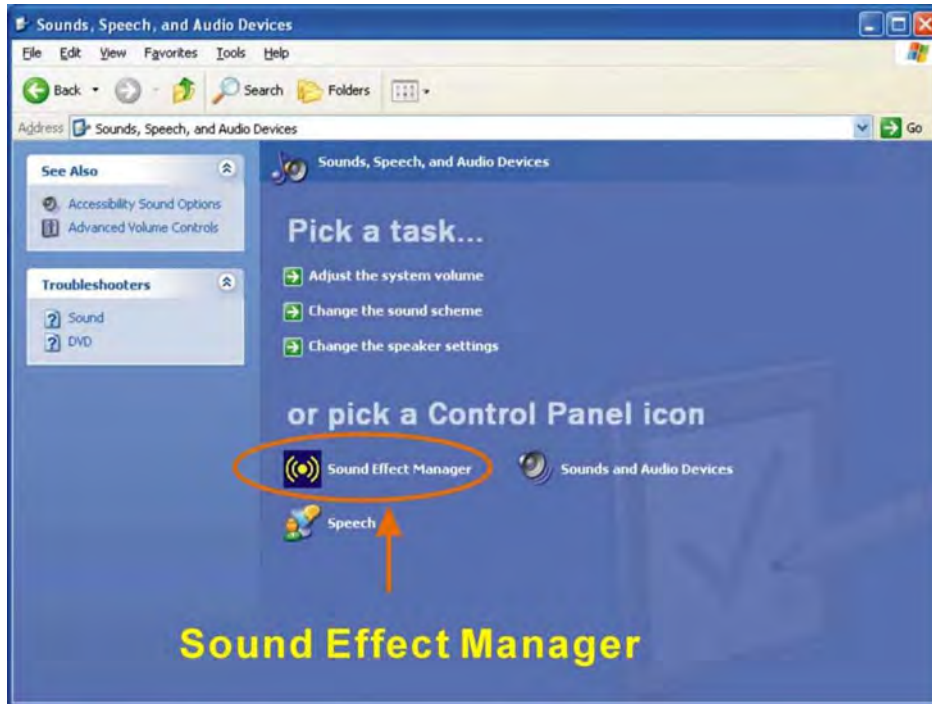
Sounds, Speech, and Audio Devices

File Edit View Favorites Tools Help

Back Search Folders

Address Sounds, Speech, and Audio Devices Go

See Also

Accessibility Sound Options
Advanced Volume Controls

Troubleshooters

Sound
DVD

Sounds, Speech, and Audio Devices

Pick a task...

Adjust the system volume
Change the sound scheme
Change the speaker settings

or pick a Control Panel icon

Sound Effect Manager
Sounds and Audio Devices
Speech

Sound Effect Manager